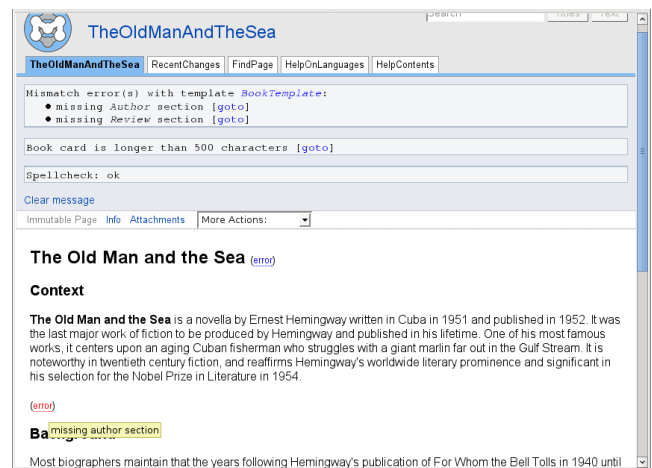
Search Titles Text

TheOldManAndTheSea

TheOldManAndTheSea | RecentChanges | FindPage | HelpOnLanguages | HelpContents

Mismatch error(s) with template BookTemplate:
- missing Author section [goto]
- missing Review section [goto]

Book card is longer than 500 characters [goto]

Spellcheck: ok

Clear message

Immutable Page Info Attachments More Actions:

The Old Man and the Sea (error)

Context

The Old Man and the Sea is a novella by Ernest Hemingway written in Cuba in 1951 and published in 1952. It was the last major work of fiction to be produced by Hemingway and published in his lifetime. One of his most famous works, it centers upon an aging Cuban fisherman who struggles with a giant marlin far out in the Gulf Stream. It is noteworthy in twentieth century fiction, and reaffirms Hemingway's worldwide literary prominence and significant in his selection for the Nobel Prize in Literature in 1954.

(error)

Ba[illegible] missing author section

Most biographers maintain that the years following Hemingway's publication of For Whom the Bell Tolls in 1940 until